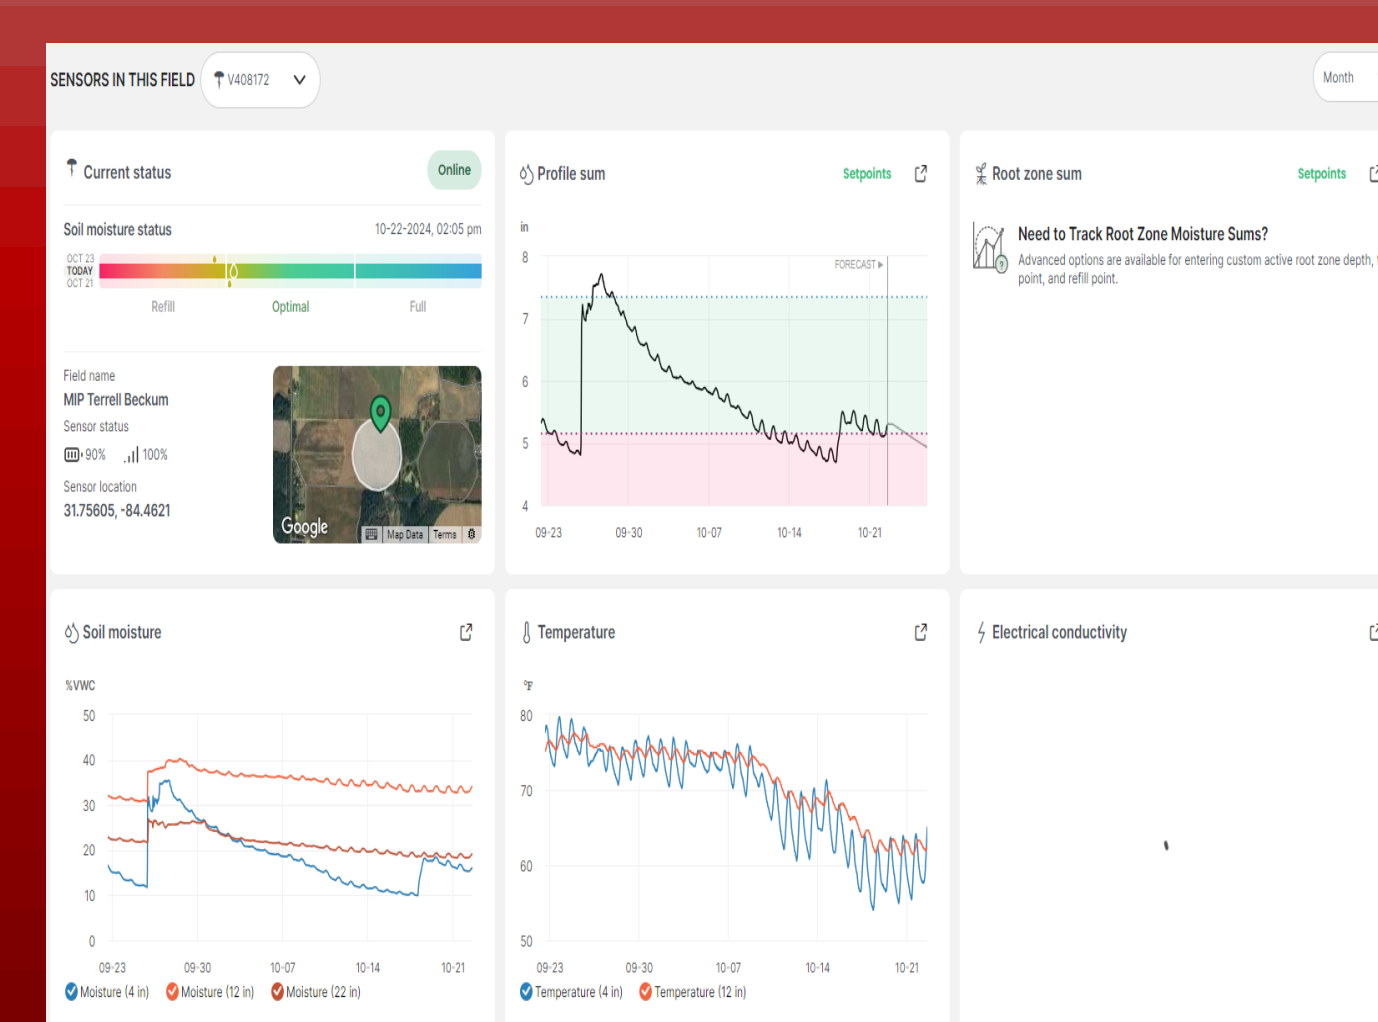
SENSORS IN THIS FIELD V408172

Month

Current status Online

Soil moisture status 10-22-2024, 02:05 pm

OCT 23
TODAY
OCT 21

Refill Optimal Full

Field name
MIP Terrell Beckum
Sensor status
90% 100%
Sensor location
31.75605, -84.4621

Google Map Data Terms

Profile sum Setpoints

in
8
7
6
5
4
FORECAST ▸
09-23 09-30 10-07 10-14 10-21

Root zone sum Setpoints

Need to Track Root Zone Moisture Sums?
Advanced options are available for entering custom active root zone depth, point, and refill point.

Soil moisture

%VWC
50
40
30
20
10
0
09-23 09-30 10-07 10-14 10-21
Moisture (4 in) Moisture (12 in) Moisture (22 in)

Temperature

°F
80
70
60
50
09-23 09-30 10-07 10-14 10-21
Temperature (4 in) Temperature (12 in)

Electrical conductivity